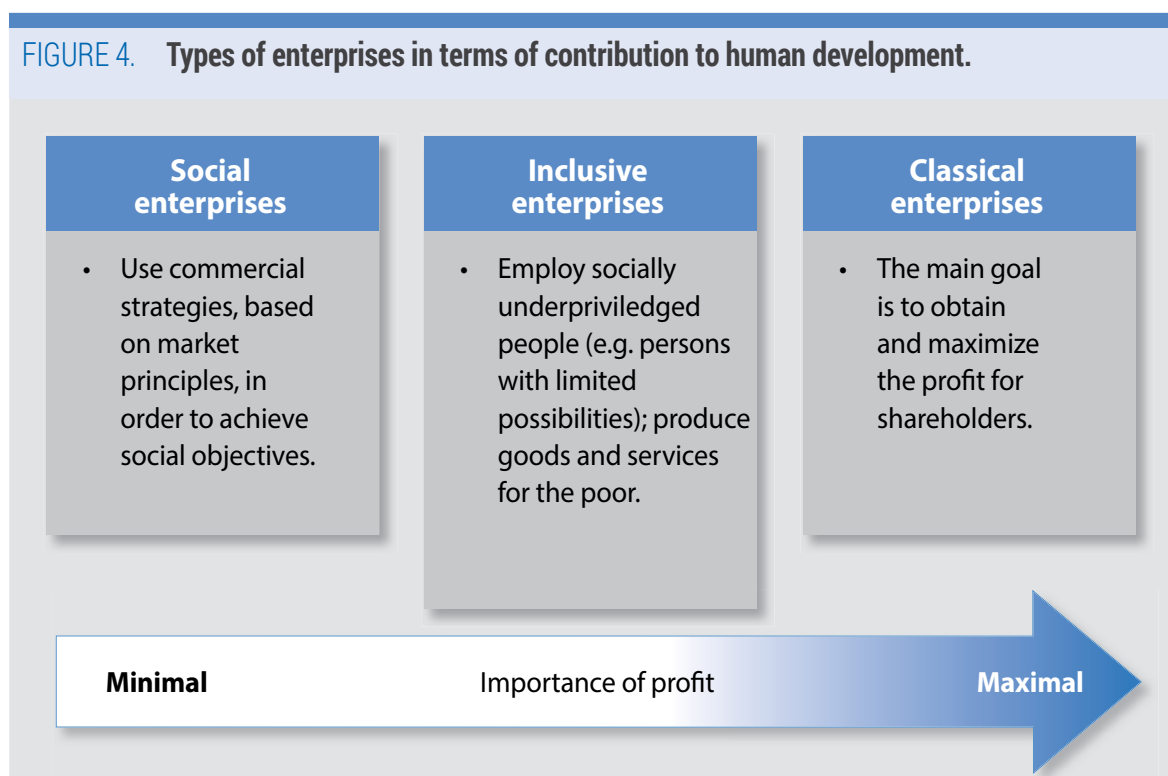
FIGURE 4. **Types of enterprises in terms of contribution to human development.**

**Social enterprises**

• Use commercial strategies, based on market principles, in order to achieve social objectives.

**Inclusive enterprises**

• Employ socially underpriviledged people (e.g. persons with limited possibilities); produce goods and services for the poor.

**Classical enterprises**

• The main goal is to obtain and maximize the profit for shareholders.

**Minimal** Importance of profit **Maximal**